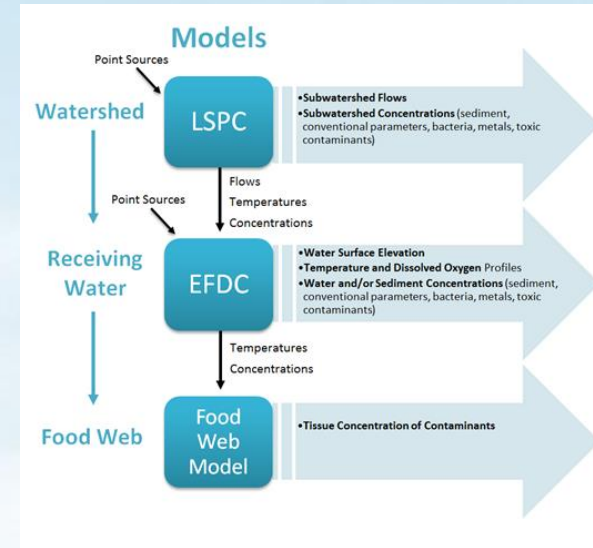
Models

Point Sources

Watershed

LSPC

•Subwatershed Flows
•Subwatershed Concentrations (sediment, conventional parameters, bacteria, metals, toxic contaminants)

Flows
Temperatures
Concentrations

Point Sources

Receiving Water

EFDC

•Water Surface Elevation
•Temperature and Dissolved Oxygen Profiles
•Water and/or Sediment Concentrations (sediment, conventional parameters, bacteria, metals, toxic contaminants)

Temperatures
Concentrations

Food Web

Food Web Model

•Tissue Concentration of Contaminants